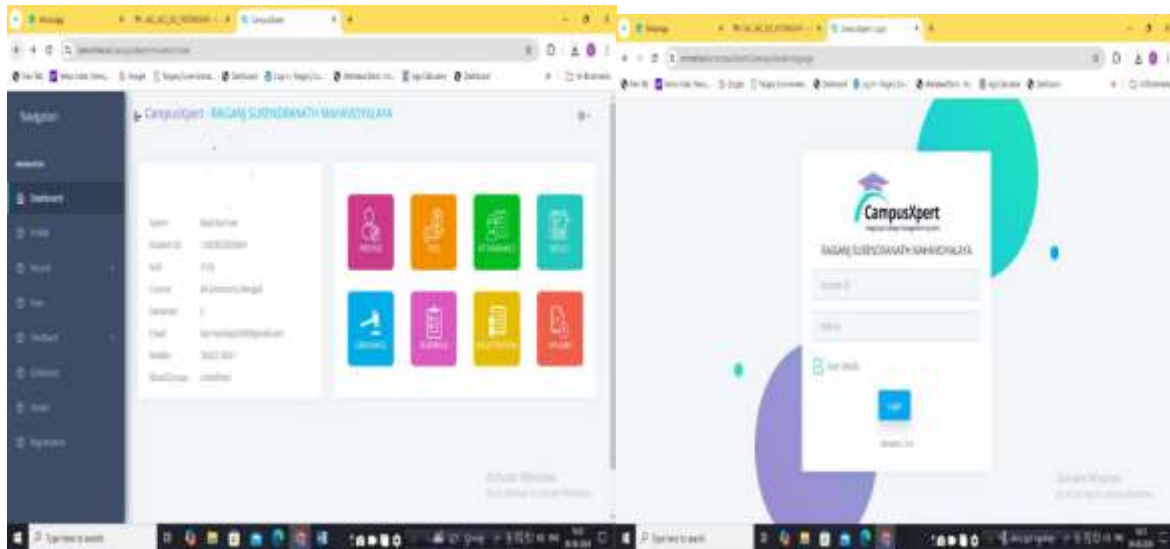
CampusXpert - RAIGANJ SURENDRANATH MAHAVIDYALAYA

Navigation

Dashboard

PROFILE

FEES

ATTENDANCE

NOTICE

GRIEVANCE

ASSIGNMENT

REGISTRATION

RESULT

Name

Student ID

Roll

Course

Semester

Email

Mobile

Blood Group

CampusXpert

RAIGANJ SURENDRANATH MAHAVIDYALAYA

Student ID

Login

Type here to search